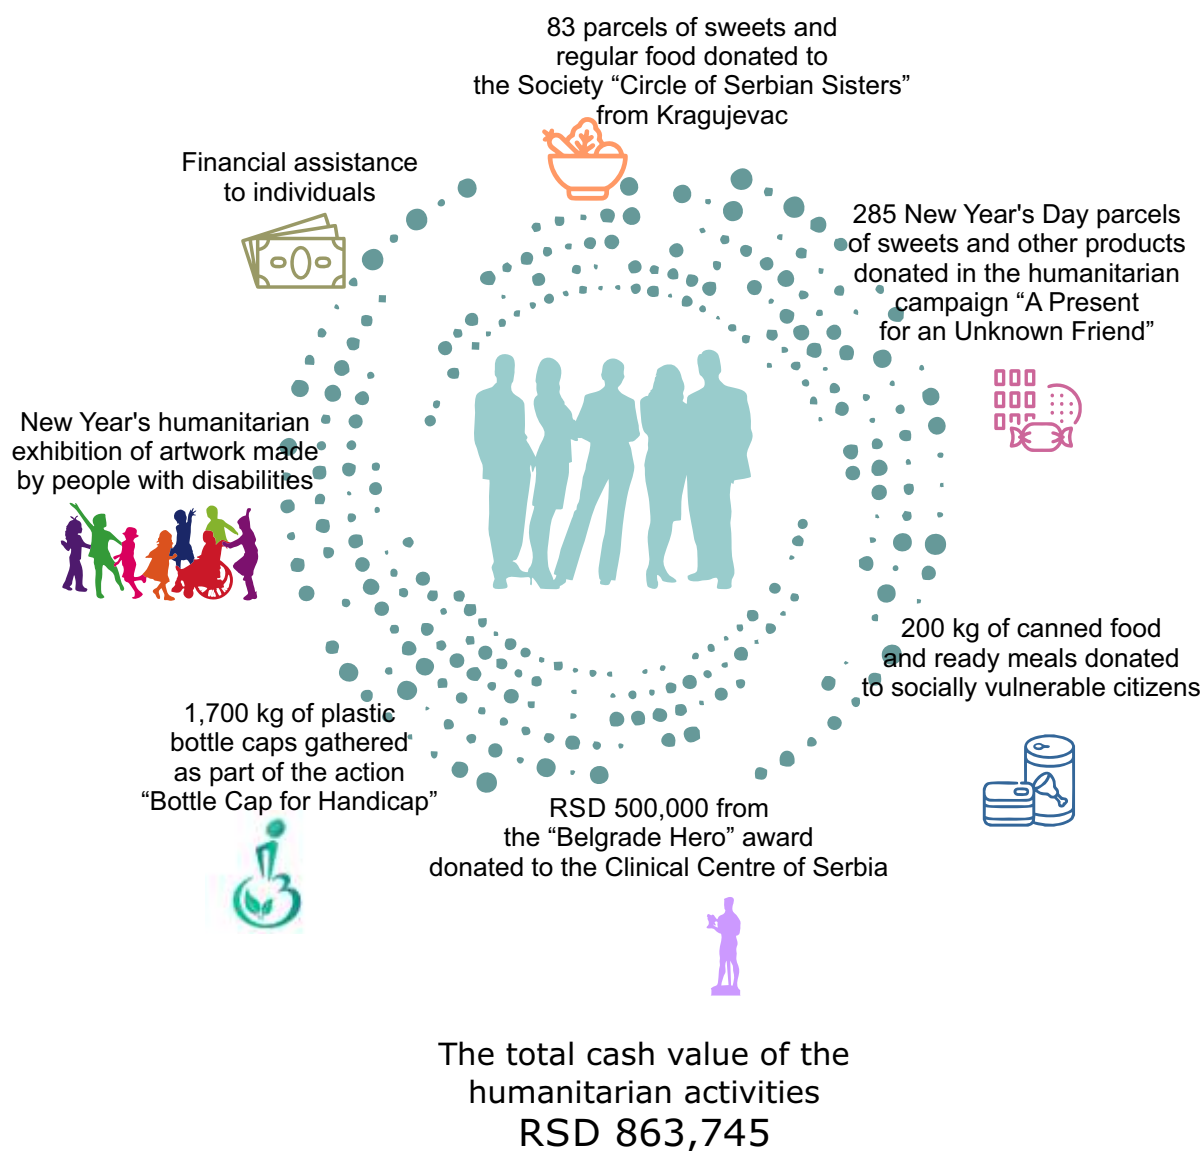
83 parcels of sweets and regular food donated to the Society “Circle of Serbian Sisters” from Kragujevac

Financial assistance to individuals

285 New Year's Day parcels of sweets and other products donated in the humanitarian campaign “A Present for an Unknown Friend”

New Year's humanitarian exhibition of artwork made by people with disabilities

200 kg of canned food and ready meals donated to socially vulnerable citizens

1,700 kg of plastic bottle caps gathered as part of the action “Bottle Cap for Handicap”

RSD 500,000 from the “Belgrade Hero” award donated to the Clinical Centre of Serbia

The total cash value of the humanitarian activities
RSD 863,745